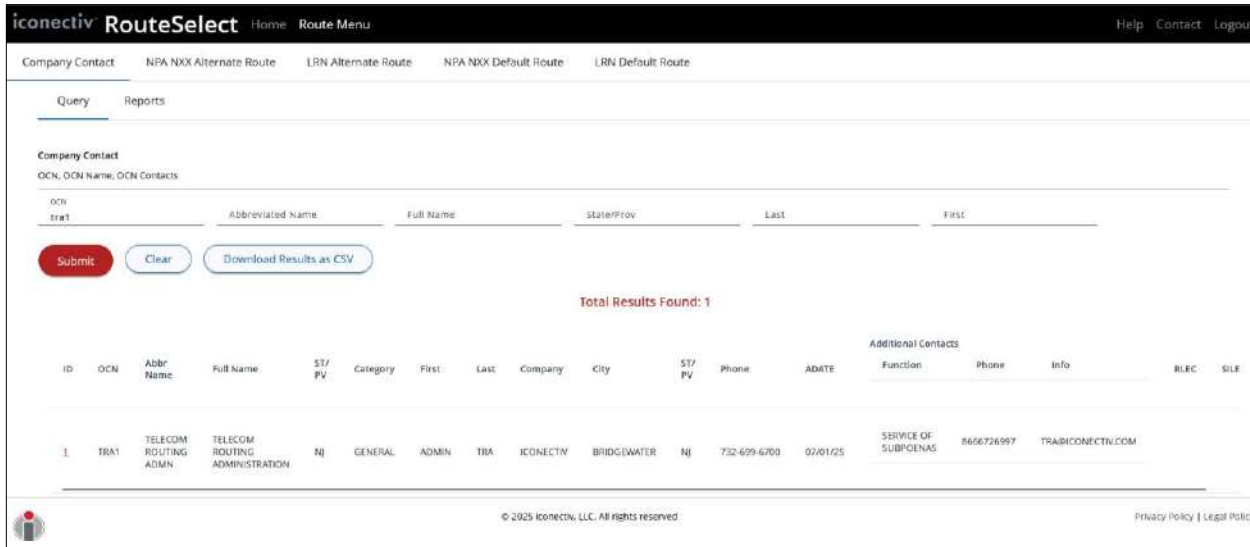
iconectiv RouteSelect Home Route Menu Help Contact Logou

Company Contact NPA NXX Alternate Route LRN Alternate Route NPA NXX Default Route LRN Default Route

Query Reports

Company Contact

OCN, OCN Name, OCN Contacts

OCN
tra1

Abbreviated Name Full Name State/Prov Last First

Submit Clear Download Results as CSV

Total Results Found: 1

Additional Contacts

| ID | OCN | Abbr Name | Full Name | ST/PV | Category | First | Last | Company | City | ST/PV | Phone | ADATE | Function | Phone | Info | RLEC | SILE |
|---|---|---|---|---|---|---|---|---|---|---|---|---|---|---|---|---|---|
| 1 | TRA1 | TELECOM ROUTING ADMN | TELECOM ROUTING ADMINISTRATION | NJ | GENERAL | ADMIN | TRA | ICONECTIV | BRIDGEWATER | NJ | 732-699-6700 | 07/01/25 | SERVICE OF SUBPOENAS | 8666726997 | TRA@ICONECTIV.COM | | |

© 2025 iconectiv, LLC. All rights reserved

Privacy Policy | Legal Polic